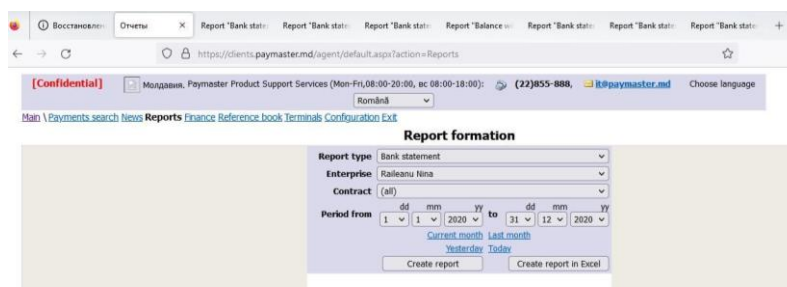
Восстановлен | Отчеты | Report "Bank state | Report "Bank state | Report "Bank state | Report "Balance w | Report "Bank state | Report "Bank state | Report "Bank state

https://clients.paymaster.md/agent/default.aspx?action=Reports

[Confidential] Молдавия, Paymaster Product Support Services (Mon-Fri,08:00-20:00, вс 08:00-18:00): (22)855-888, it@paymaster.md Choose language

Română

Main \ Payments search News Reports Finance Reference book Terminals Configuration Exit

Report formation

Report type: Bank statement
Enterprise: Raileanu Nina
Contract: (all)
Period from: dd 1 mm 1 yy 2020 to dd 31 mm 12 yy 2020

Current month Last month
Yesterday Today

Create report | Create report in Excel